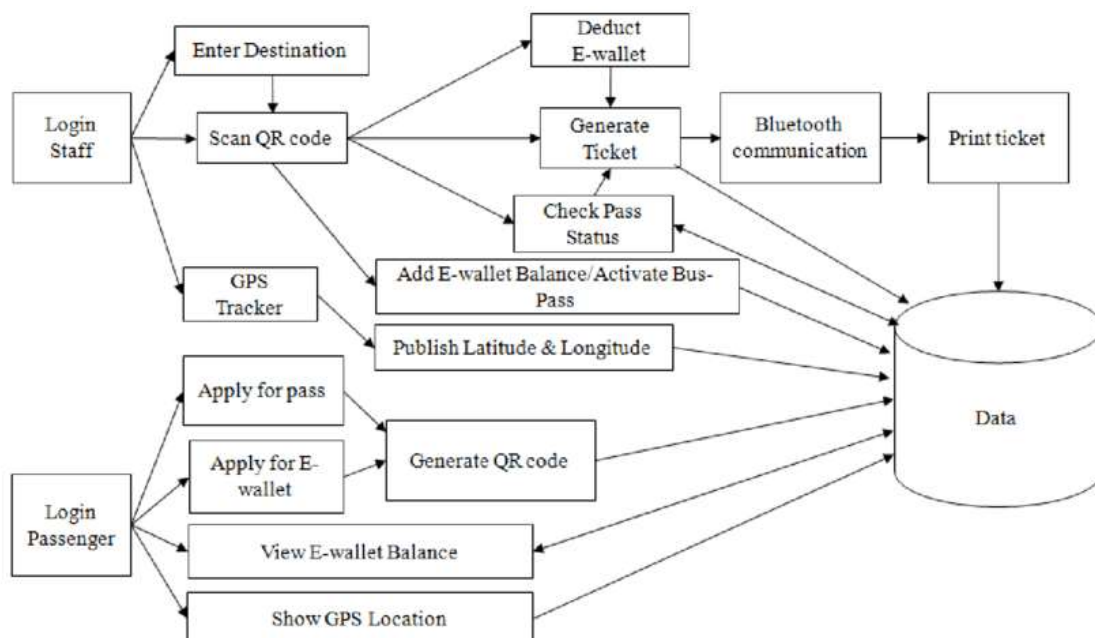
Enter Destination

Deduct E-wallet

Login Staff

Scan QR code

Generate Ticket

Bluetooth communication

Print ticket

Check Pass Status

GPS Tracker

Add E-wallet Balance/Activate Bus-Pass

Publish Latitude & Longitude

Apply for pass

Data

Apply for E-wallet

Generate QR code

Login Passenger

View E-wallet Balance

Show GPS Location